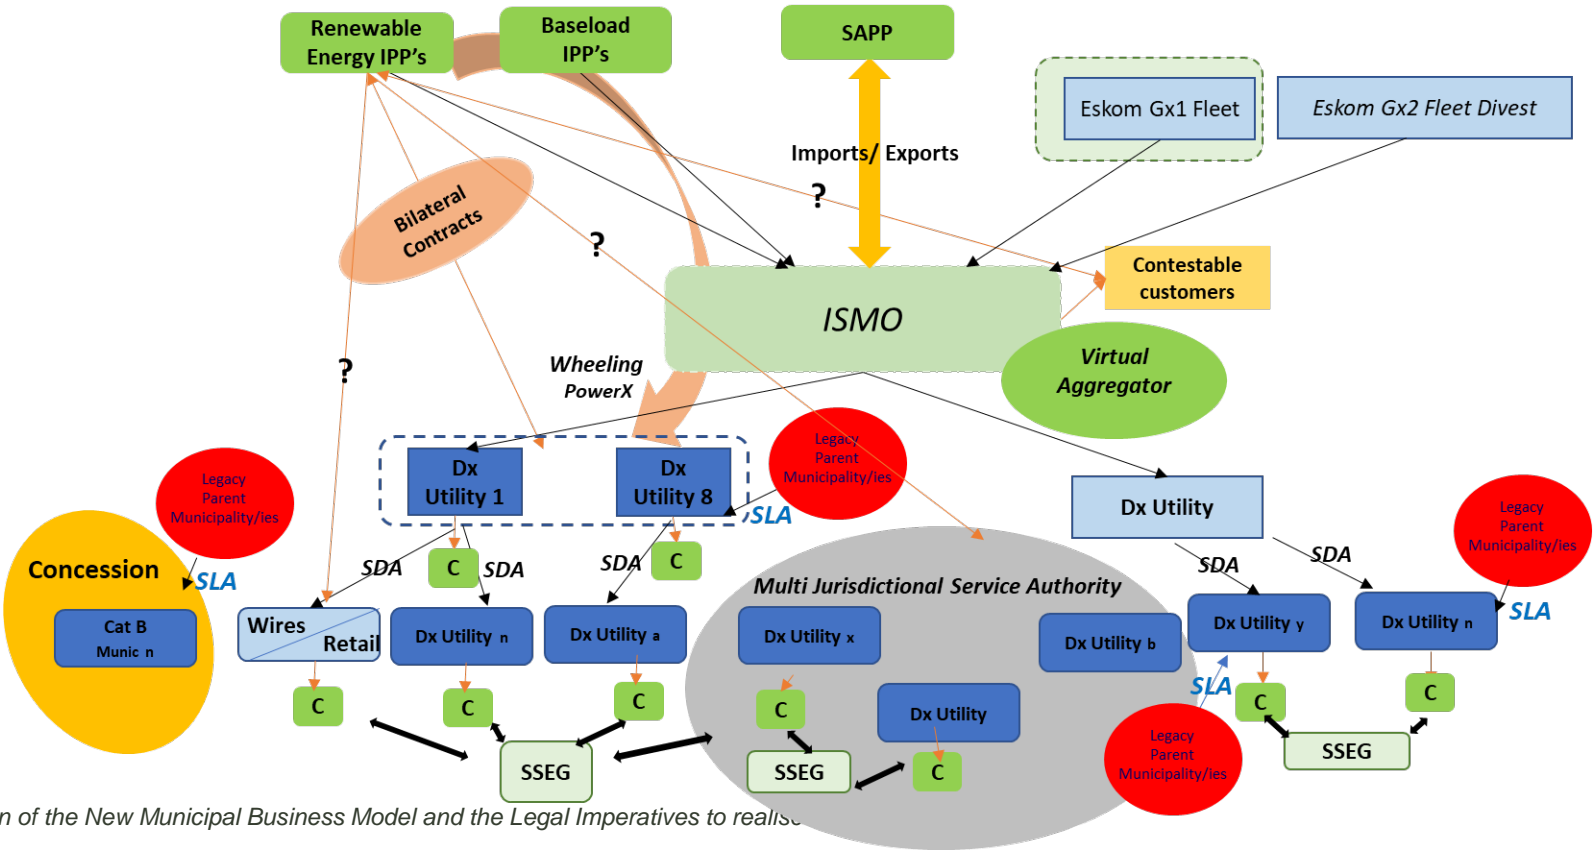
Renewable Energy IPP's

Baseload IPP's

SAPP

Eskom Gx1 Fleet

Eskom Gx2 Fleet Divest

Imports/ Exports

?

Bilateral Contracts

?

Contestable customers

ISMO

Virtual Aggregator

Wheeling PowerX

?

Dx Utility 1

Dx Utility 8

Legacy Parent Municipality/ies

SLA

Dx Utility

Legacy Parent Municipality/ies

Concession

SLA

Cat B Munic n

SDA

C

SDA

SDA

C

Multi Jurisdictional Service Authority

SDA

SDA

Legacy Parent Municipality/ies

Wires

Retail

Dx Utility n

Dx Utility a

Dx Utility x

Dx Utility b

Dx Utility y

Dx Utility n

SLA

SLA

C

C

C

C

C

C

Dx Utility

C

SSEG

SSEG

SSEG

Legacy Parent Municipality/ies

n of the New Municipal Business Model and the Legal Imperatives to realis